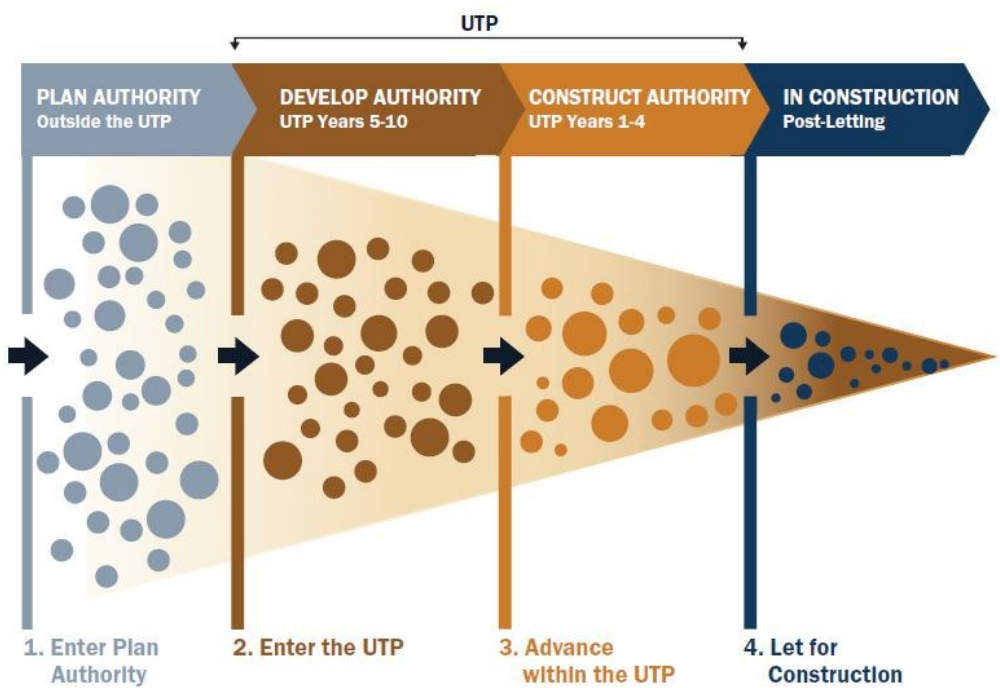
UTP

PLAN AUTHORITY
Outside the UTP

DEVELOP AUTHORITY
UTP Years 5-10

CONSTRUCT AUTHORITY
UTP Years 1-4

IN CONSTRUCTION
Post-Letting

1. Enter Plan Authority

2. Enter the UTP

3. Advance within the UTP

4. Let for Construction